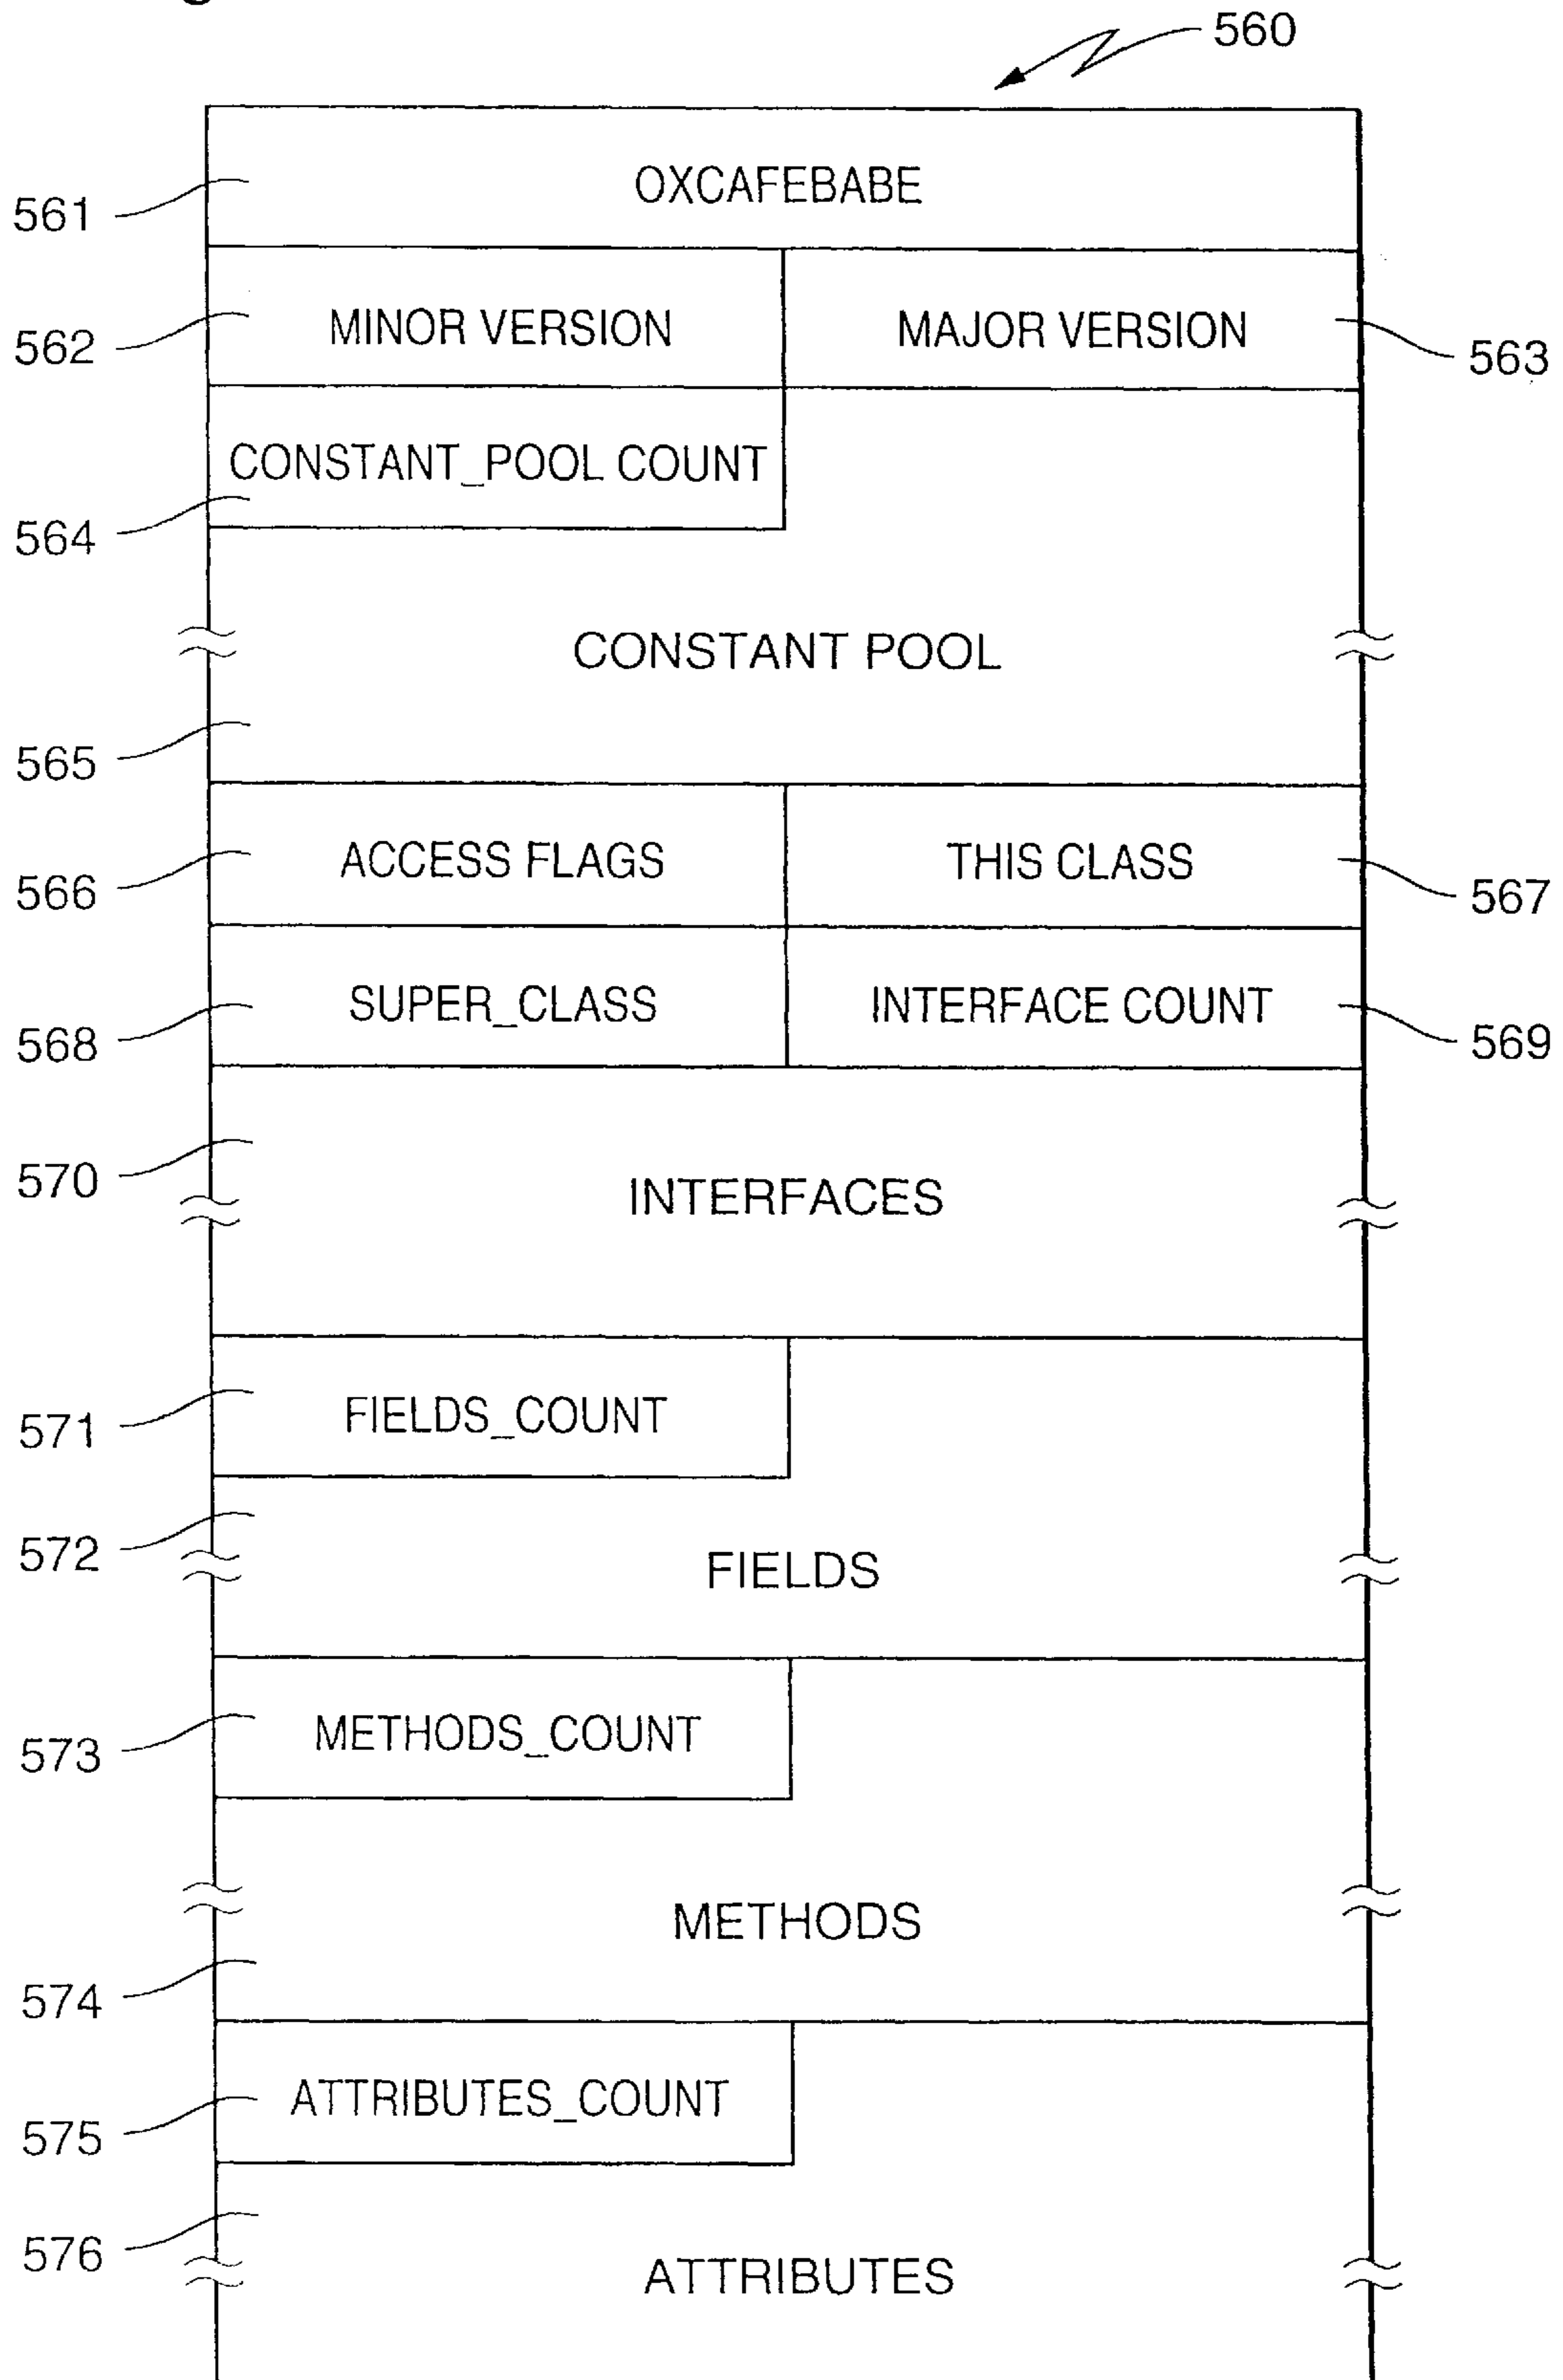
560

561 OXCAFEBABE

562 MINOR VERSION

MAJOR VERSION 563

CONSTANT_POOL COUNT

564

CONSTANT POOL

565

566 ACCESS FLAGS

THIS CLASS 567

568 SUPER_CLASS

INTERFACE COUNT 569

570

INTERFACES

571 FIELDS_COUNT

572

FIELDS

573 METHODS_COUNT

METHODS

574

575 ATTRIBUTES_COUNT

576

ATTRIBUTES